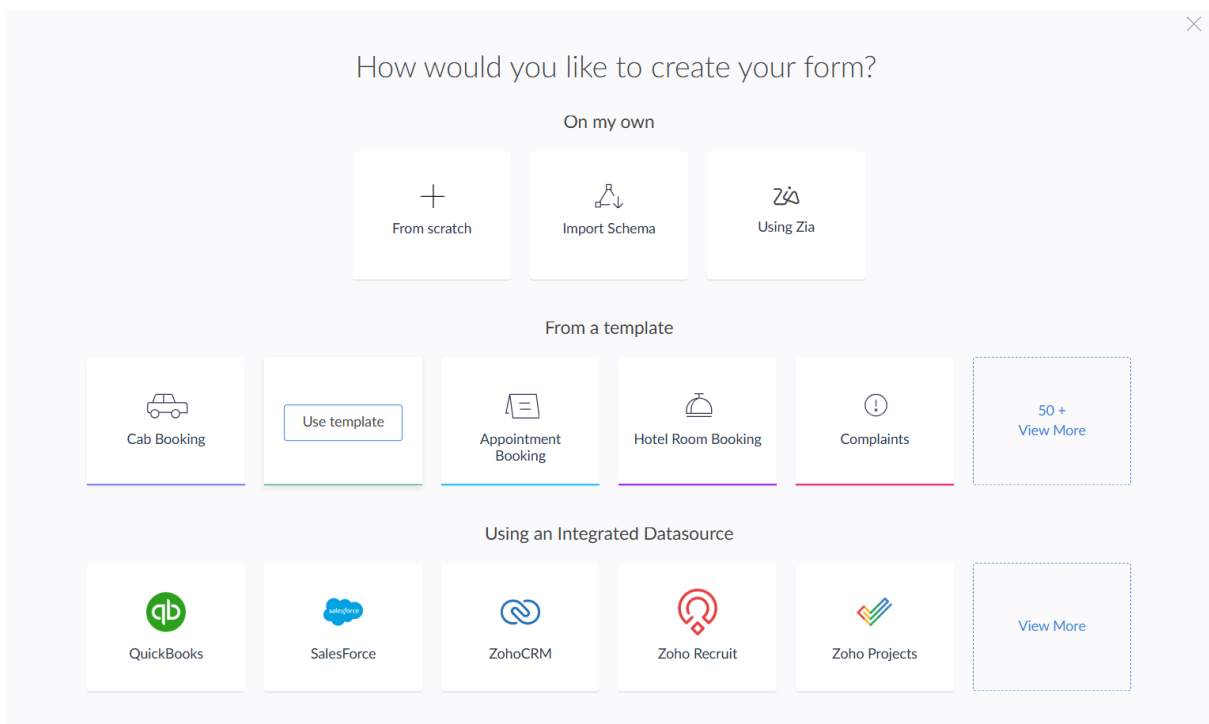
How would you like to create your form?

On my own

From scratch

Import Schema

Using Zia

From a template

Cab Booking

Use template

Appointment Booking

Hotel Room Booking

Complaints

50 +
View More

Using an Integrated Datasource

QuickBooks

salesforce

SalesForce

ZohoCRM

Zoho Recruit

Zoho Projects

View More